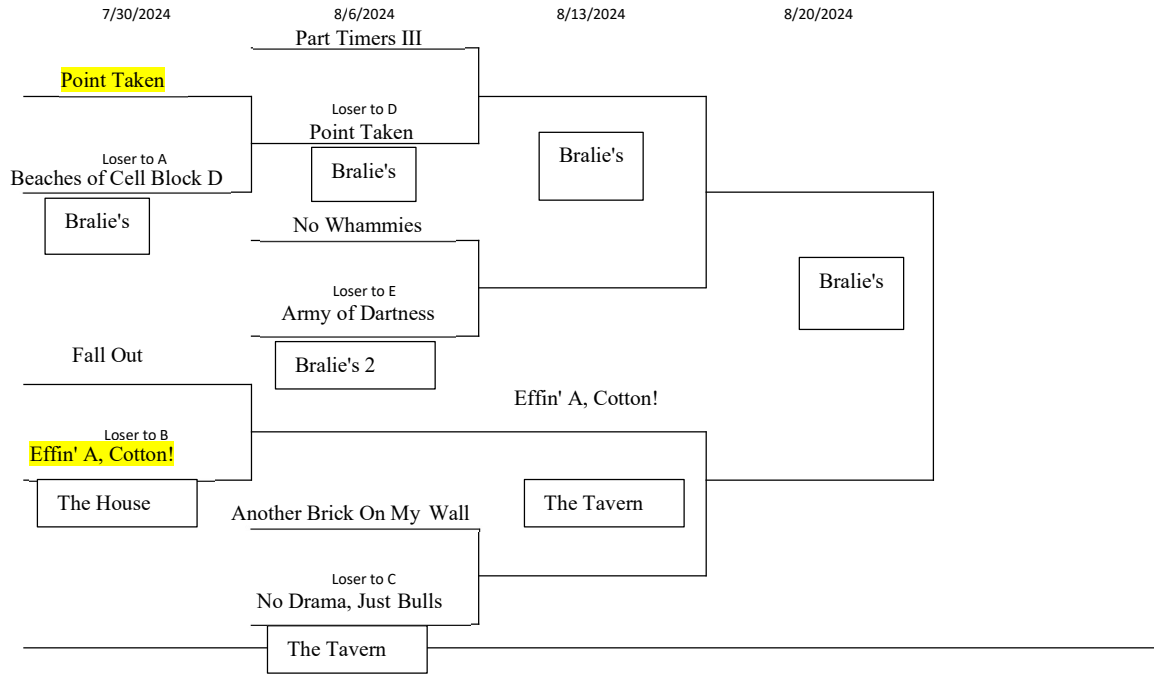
7/30/2024

8/6/2024

8/13/2024

8/20/2024

Part Timers III

Point Taken

Loser to D
Point Taken

Loser to A
Beaches of Cell Block D

Bralie's

Bralie's

Bralie's

No Whammies

Bralie's

Loser to E
Army of Dartness

Bralie's 2

Fall Out

Effin' A, Cotton!

Loser to B
Effin' A, Cotton!

The House

Another Brick On My Wall

The Tavern

Loser to C
No Drama, Just Bulls

The Tavern